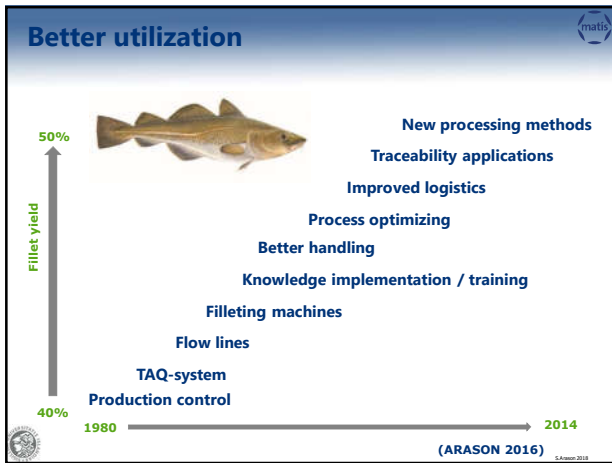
Better utilization

matis

50%

Fillet yield

40%

New processing methods

Traceability applications

Improved logistics

Process optimizing

Better handling

Knowledge implementation / training

Filleting machines

Flow lines

TAQ-system

Production control

1980

2014

(ARASON 2016)

S.Arason 2018